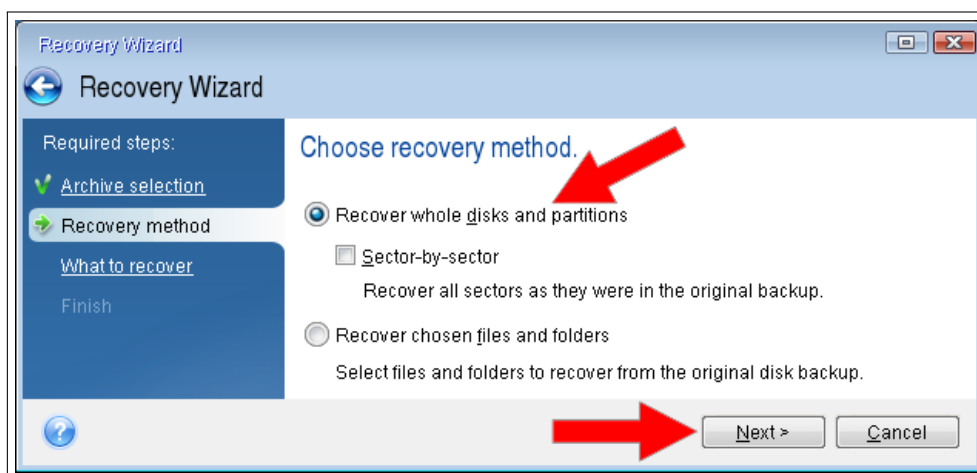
Recovery Wizard

Recovery Wizard

Required steps:

Archive selection

Recovery method

What to recover

Finish

Choose recovery method.

Recover whole disks and partitions

Sector-by-sector

Recover all sectors as they were in the original backup.

Recover chosen files and folders

Select files and folders to recover from the original disk backup.

Next >

Cancel